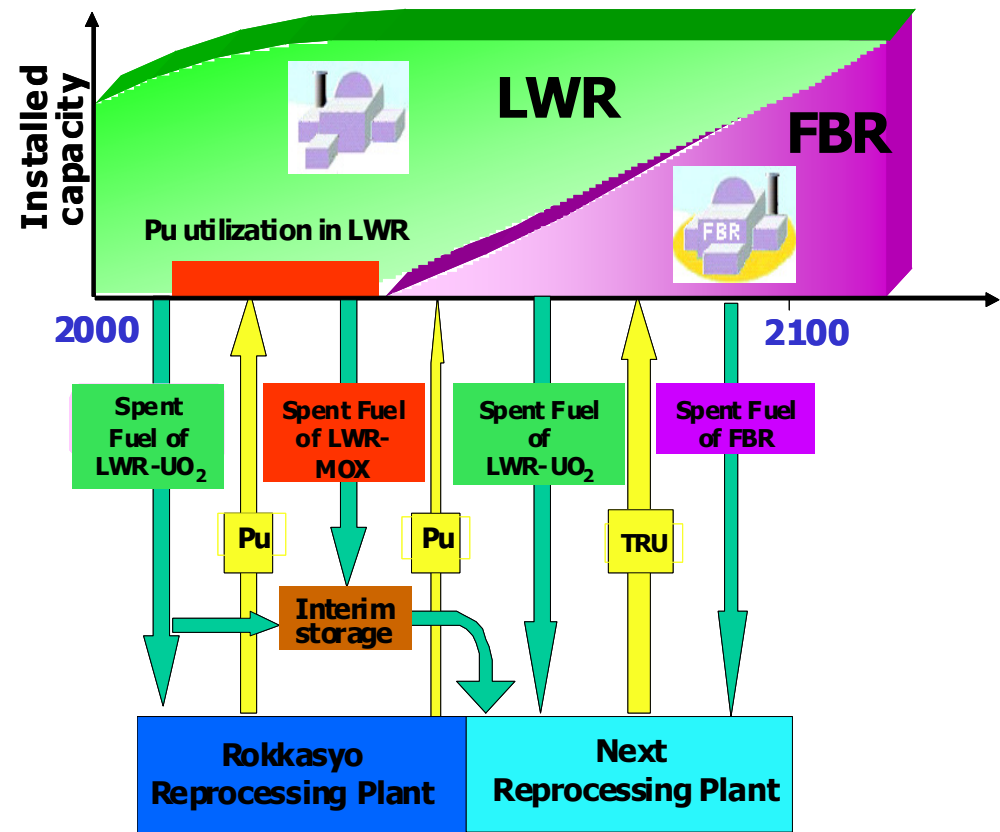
Installed capacity

LWR

FBR

FBR

Pu utilization in LWR

2000

2100

Spent Fuel of LWR-UO$_2$

Spent Fuel of LWR-MOX

Spent Fuel of LWR-UO$_2$

Spent Fuel of FBR

Pu

Pu

TRU

Interim storage

Rokkasyo Reprocessing Plant

Next Reprocessing Plant